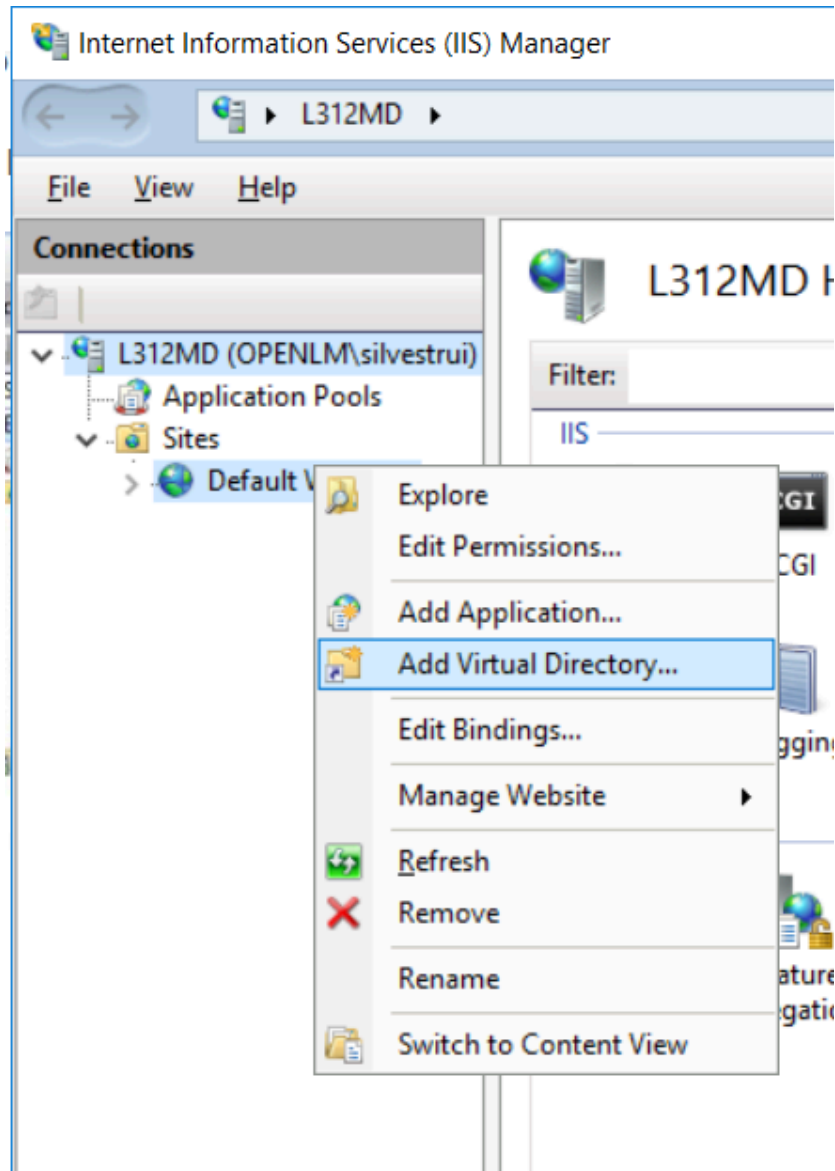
Internet Information Services (IIS) Manager

L312MD ▸

File View Help

Connections

L312MD (OPENLM\silvestrui)
Application Pools
Sites
Default V

L312MD H

Filter:

IIS

CGI
CGI

gging

ature
gatio

Explore
Edit Permissions...
Add Application...
Add Virtual Directory...
Edit Bindings...
Manage Website
Refresh
Remove
Rename
Switch to Content View